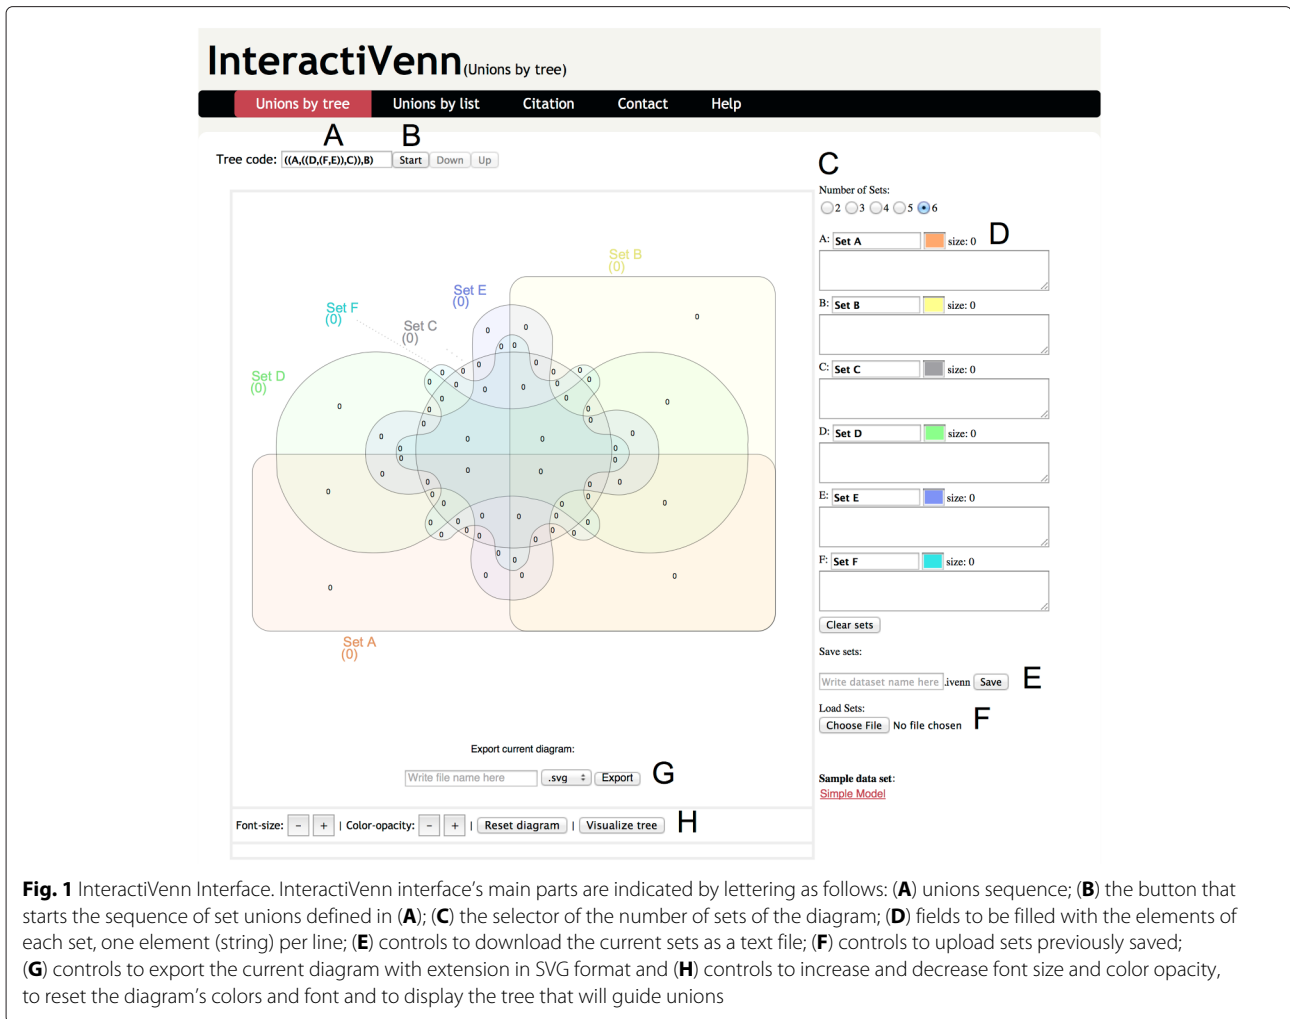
InteractiVenn(Unions by tree)

Unions by tree | Unions by list | Citation | Contact | Help

A B

Tree code: ((A,((D,(F,E)),C)),B) Start Down Up

C

Number of Sets:
2 3 4 5 6

A: Set A size: 0 D

B: Set B size: 0

C: Set C size: 0

D: Set D size: 0

E: Set E size: 0

F: Set F size: 0

Clear sets

Save sets:

Write dataset name here .ivenn Save E

Load Sets:

Choose File No file chosen F

Sample data set:
Simple Model

Set B (0)
Set E (0)
Set F (0)
Set C (0)
Set D (0)
Set A (0)

Export current diagram:

Write file name here .svg Export G

Font-size: − + | Color-opacity: − + | Reset diagram | Visualize tree H

**Fig. 1** InteractiVenn Interface. InteractiVenn interface's main parts are indicated by lettering as follows: (**A**) unions sequence; (**B**) the button that starts the sequence of set unions defined in (**A**); (**C**) the selector of the number of sets of the diagram; (**D**) fields to be filled with the elements of each set, one element (string) per line; (**E**) controls to download the current sets as a text file; (**F**) controls to upload sets previously saved; (**G**) controls to export the current diagram with extension in SVG format and (**H**) controls to increase and decrease font size and color opacity, to reset the diagram's colors and font and to display the tree that will guide unions